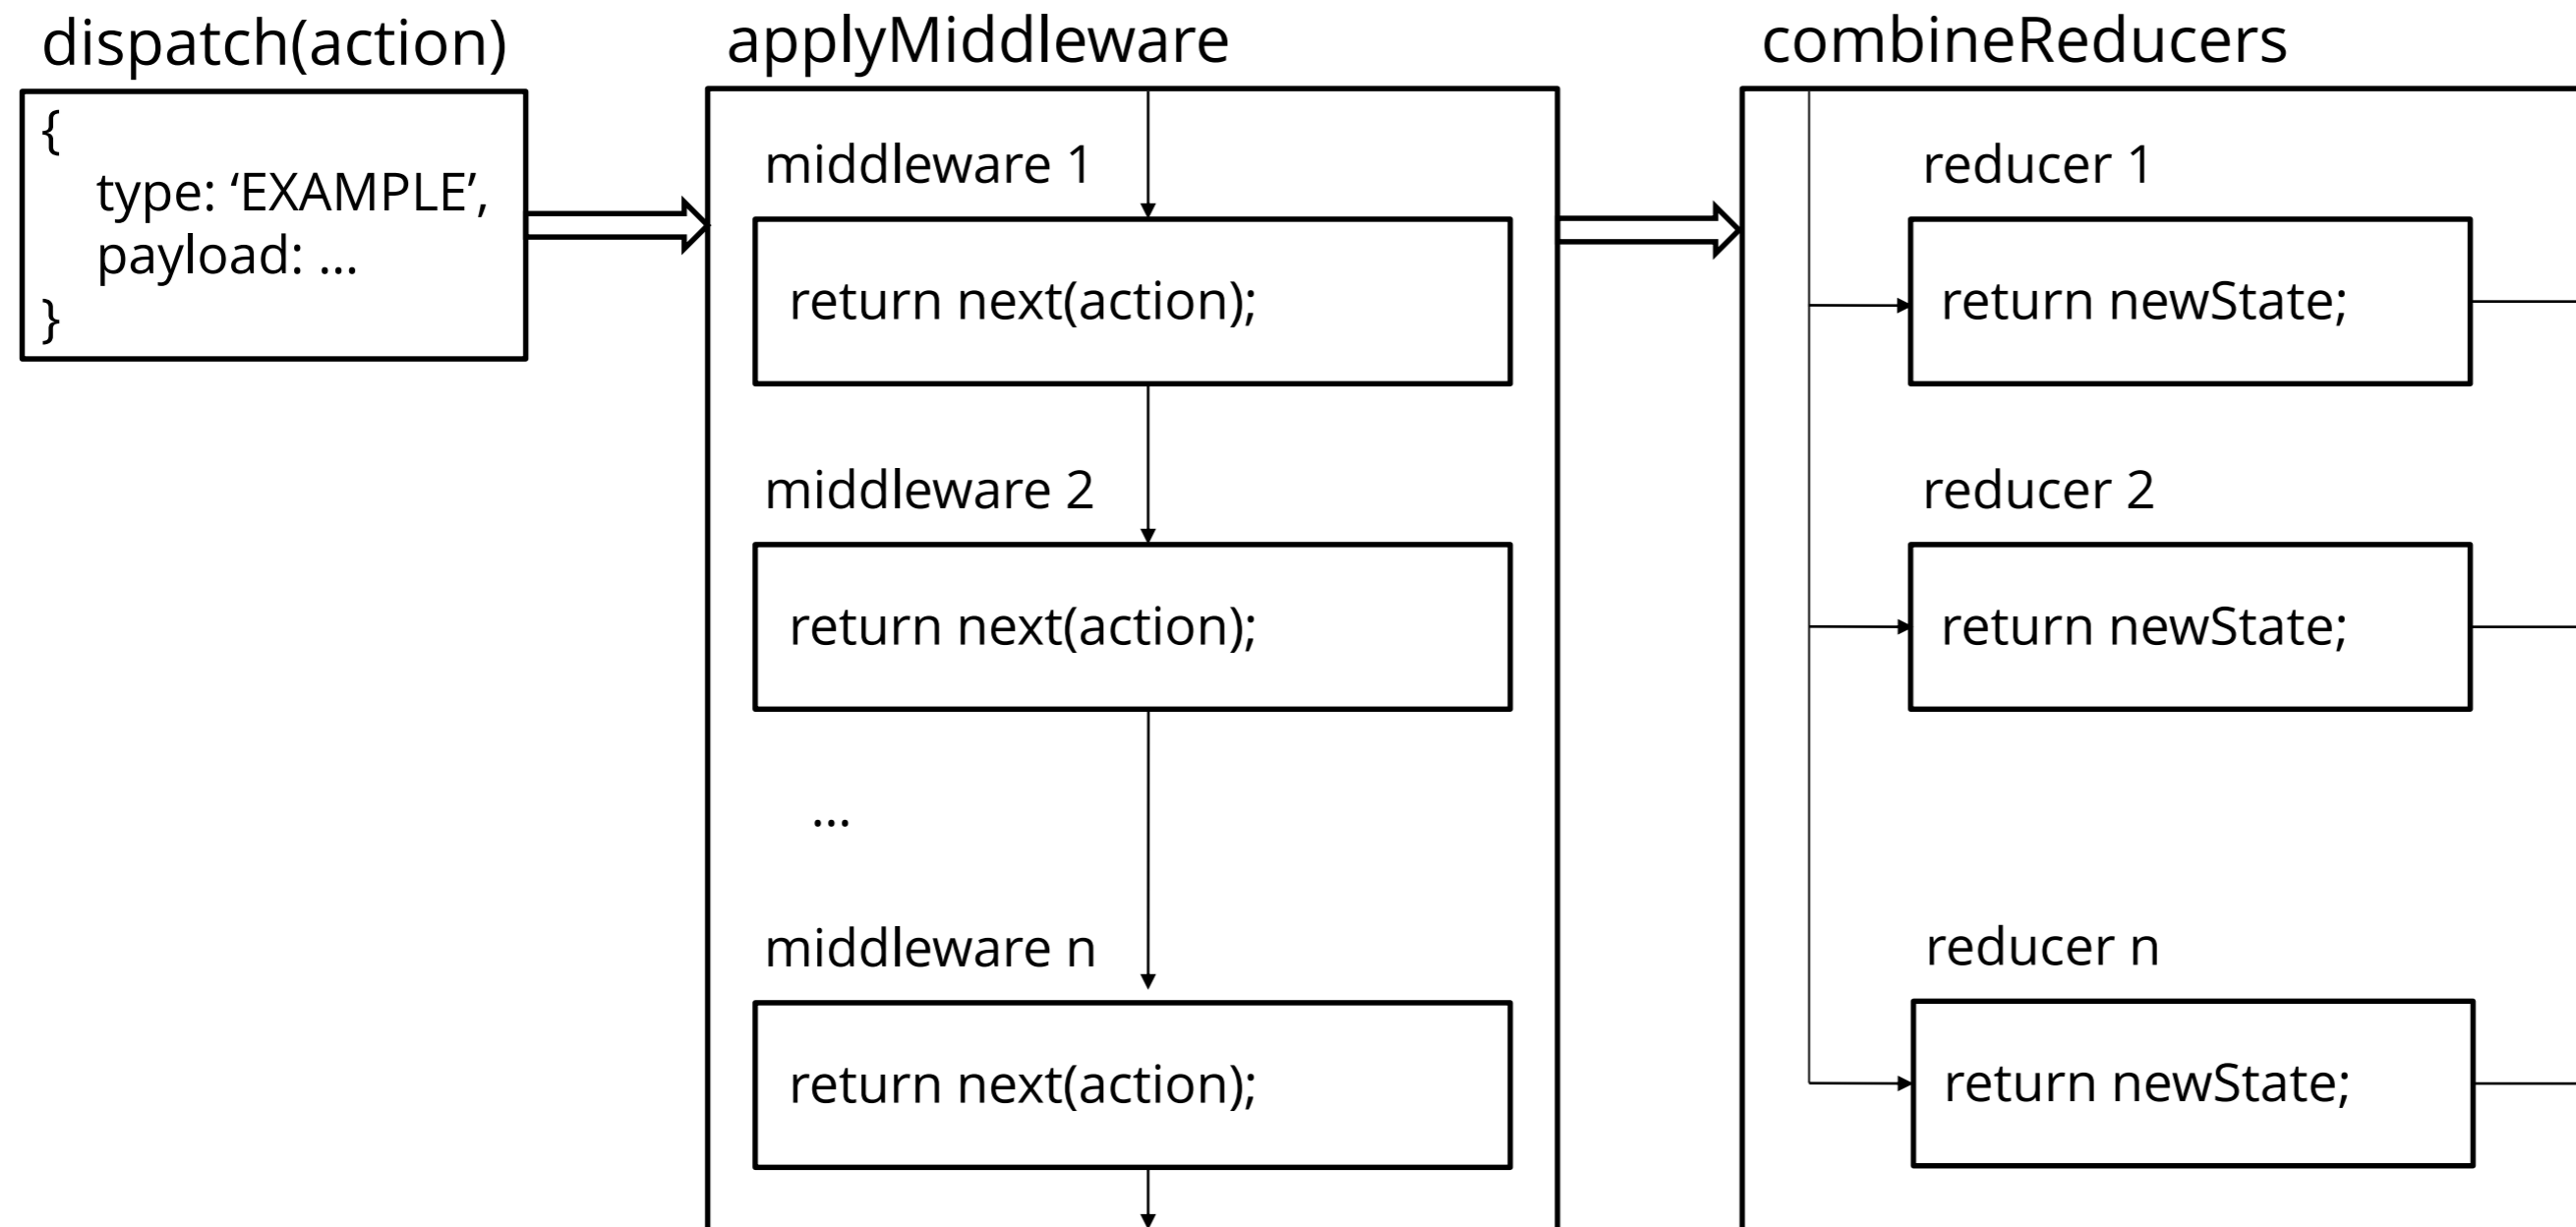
dispatch(action)

{
type: ‘EXAMPLE’,
payload: ...
}

applyMiddleware

middleware 1

return next(action);

middleware 2

return next(action);

...

middleware n

return next(action);

combineReducers

reducer 1

return newState;

reducer 2

return newState;

reducer n

return newState;